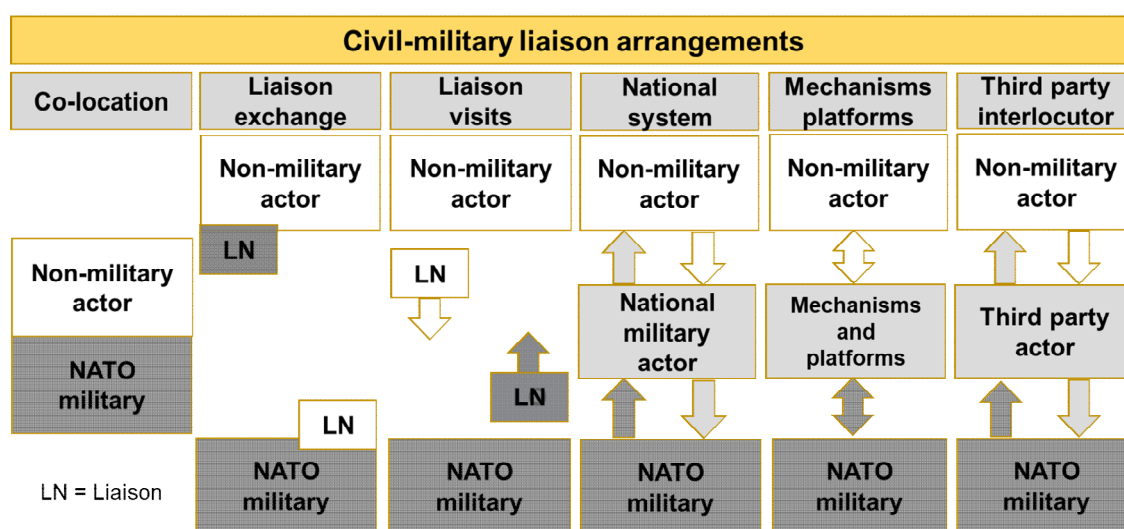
Civil-military liaison arrangements

Co-location

Non-military actor

NATO military

LN = Liaison

Liaison exchange

Non-military actor

LN

LN

NATO military

Liaison visits

Non-military actor

LN

LN

NATO military

National system

Non-military actor

National military actor

NATO military

Mechanisms platforms

Non-military actor

Mechanisms and platforms

NATO military

Third party interlocutor

Non-military actor

Third party actor

NATO military